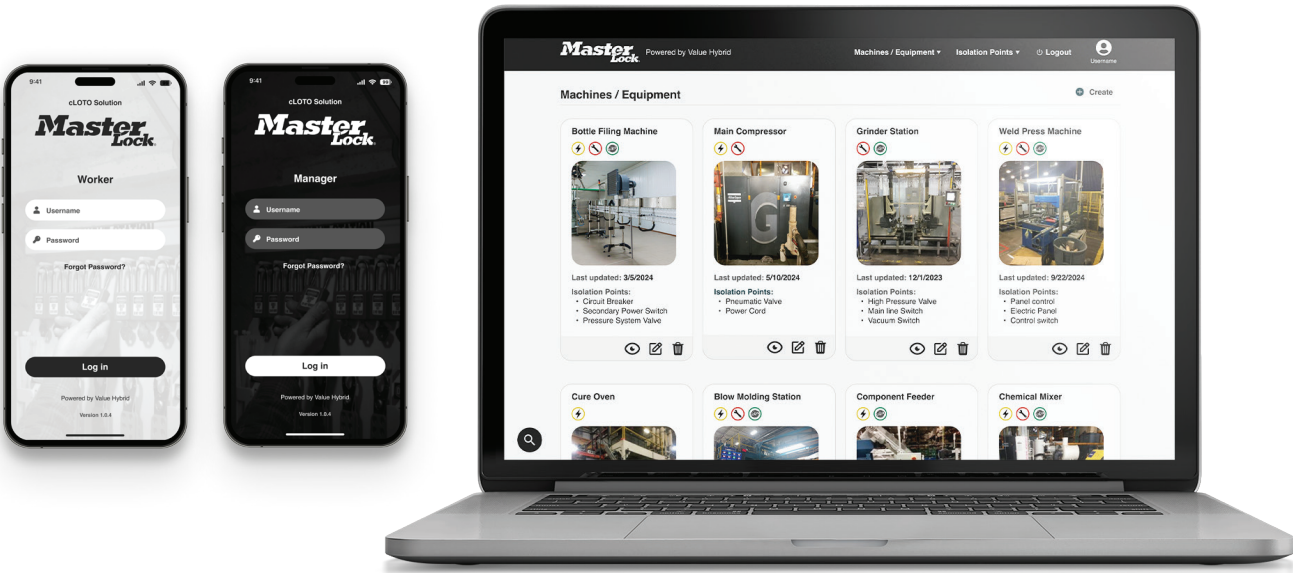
9:41

cLOTO Solution

Master Lock

Worker

Username

Password

Forgot Password?

Log in

Powered by Value Hybrid

Version 1.0.4

9:41

cLOTO Solution

Master Lock

Manager

Username

Password

Forgot Password?

Log in

Powered by Value Hybrid

Version 1.0.4

Master Lock Powered by Value Hybrid

Machines / Equipment ▾ Isolation Points ▾ Logout Username

Machines / Equipment

Create

Bottle Filing Machine

Last updated: 3/5/2024

Isolation Points:
• Circuit Breaker
• Secondary Power Switch
• Pressure System Valve

Main Compressor

Last updated: 5/10/2024

Isolation Points:
• Pneumatic Valve
• Power Cord

Grinder Station

Last updated: 12/1/2023

Isolation Points:
• High Pressure Valve
• Main line Switch
• Vacuum Switch

Weld Press Machine

Last updated: 9/22/2024

Isolation Points:
• Panel control
• Electric Panel
• Control switch

Cure Oven

Blow Molding Station

Component Feeder

Chemical Mixer